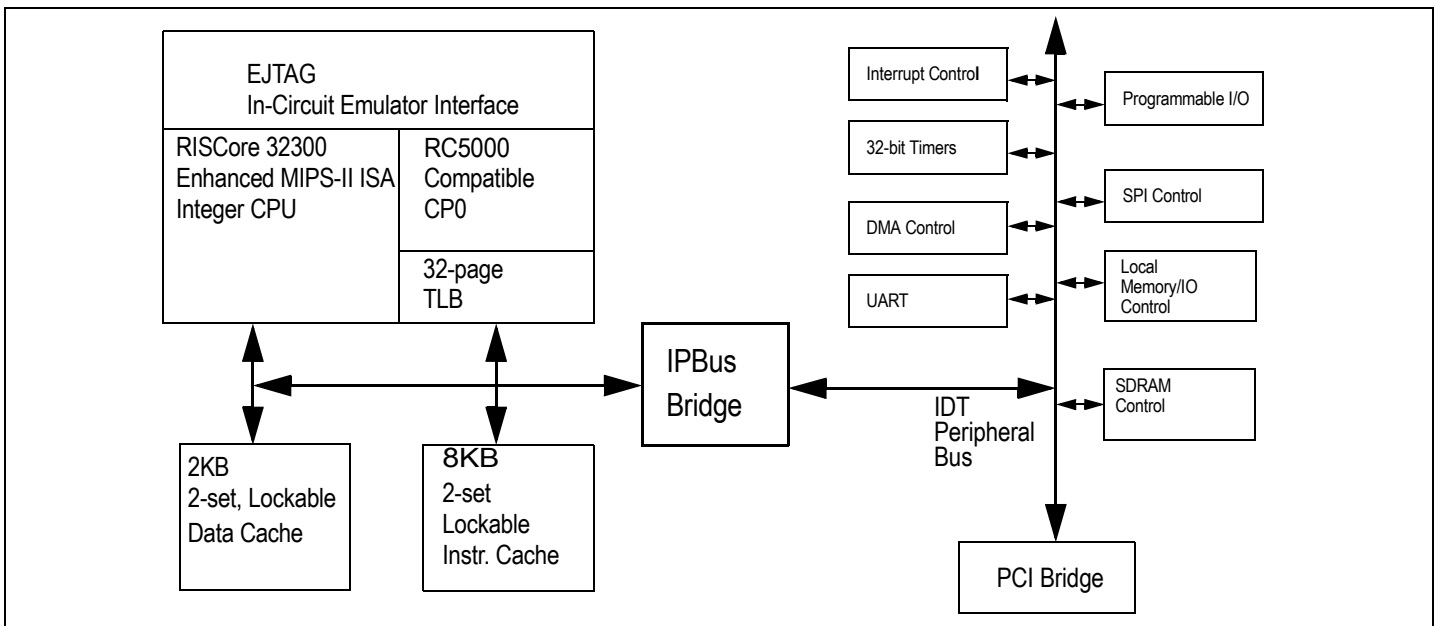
EJTAG
In-Circuit Emulator Interface

RISCore 32300
Enhanced MIPS-II ISA
Integer CPU

RC5000
Compatible
CP0

32-page
TLB

2KB
2-set, Lockable
Data Cache

8KB
2-set
Lockable
Instr. Cache

IPBus
Bridge

IDT
Peripheral
Bus

Interrupt Control

32-bit Timers

DMA Control

UART

Programmable I/O

SPI Control

Local
Memory/IO
Control

SDRAM
Control

PCI Bridge